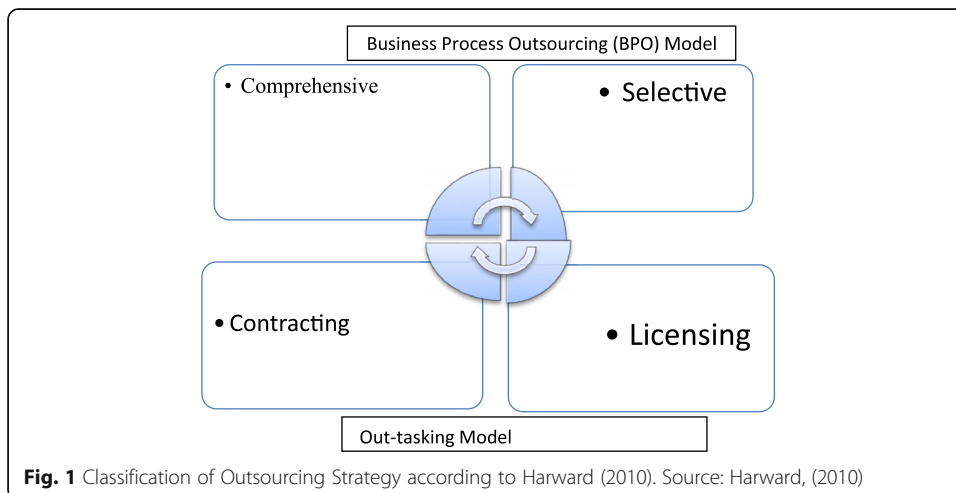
Business Process Outsourcing (BPO) Model

• Comprehensive

• Selective

• Contracting

• Licensing

Out-tasking Model

**Fig. 1** Classification of Outsourcing Strategy according to Harward (2010). Source: Harward, (2010)